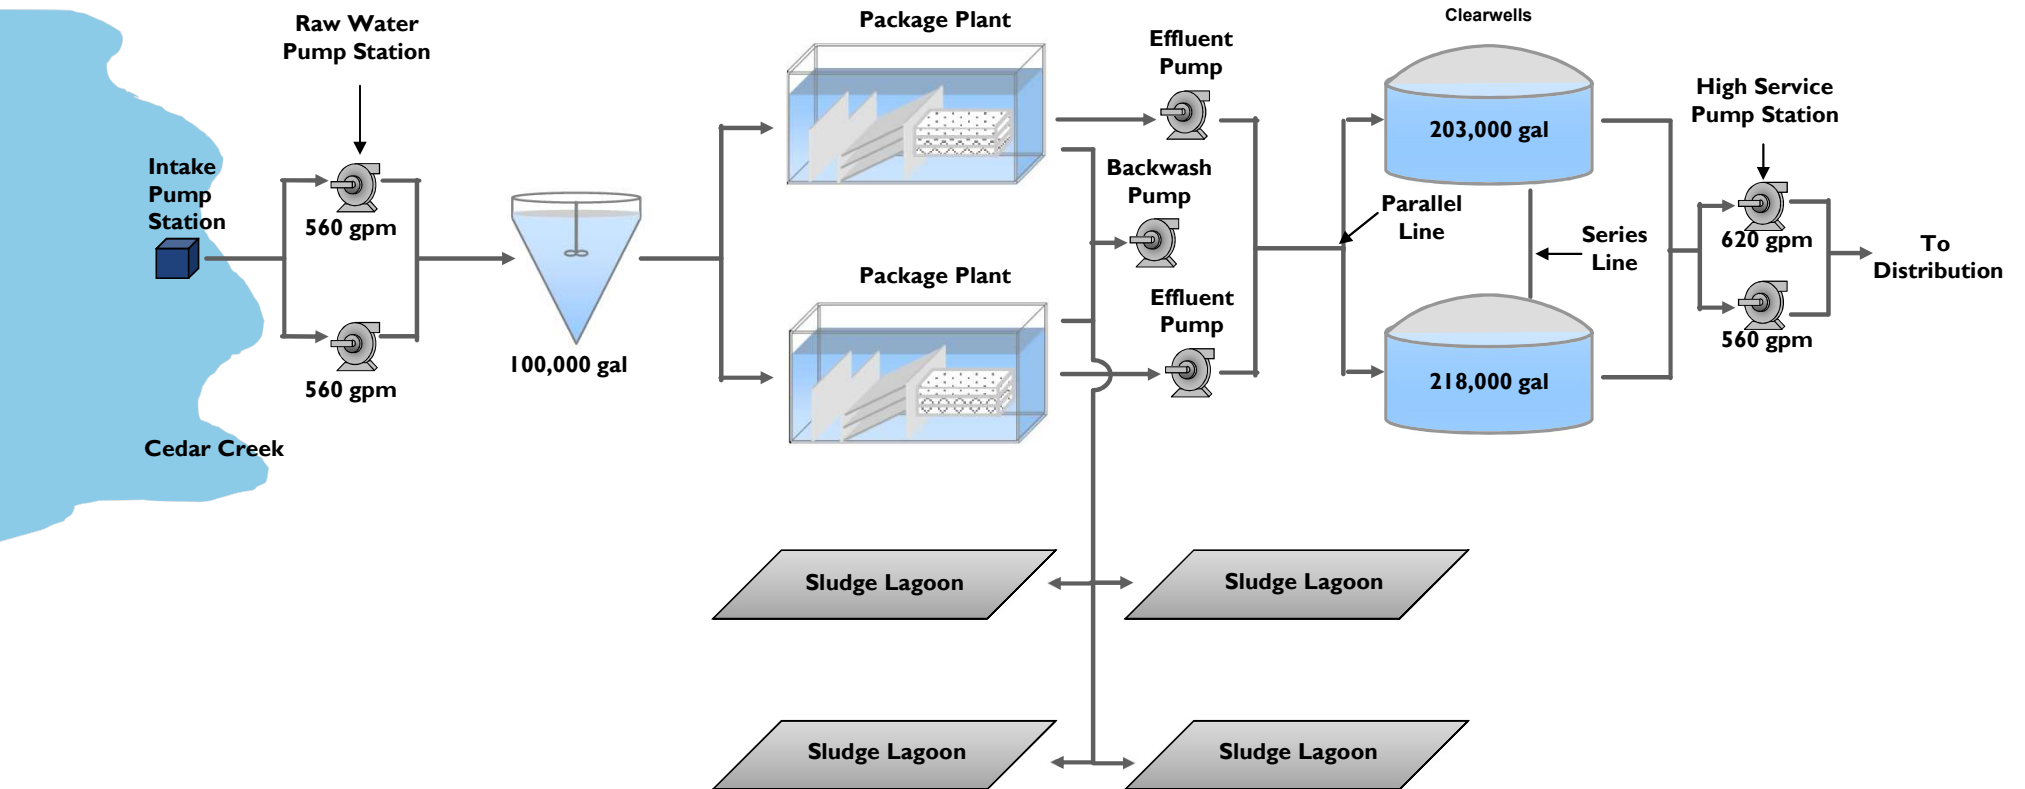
Raw Water Pump Station

Intake Pump Station

560 gpm

560 gpm

Cedar Creek

100,000 gal

Package Plant

Package Plant

Effluent Pump

Backwash Pump

Effluent Pump

Clearwells

203,000 gal

Parallel Line

Series Line

218,000 gal

High Service Pump Station

620 gpm

560 gpm

To Distribution

Sludge Lagoon

Sludge Lagoon

Sludge Lagoon

Sludge Lagoon